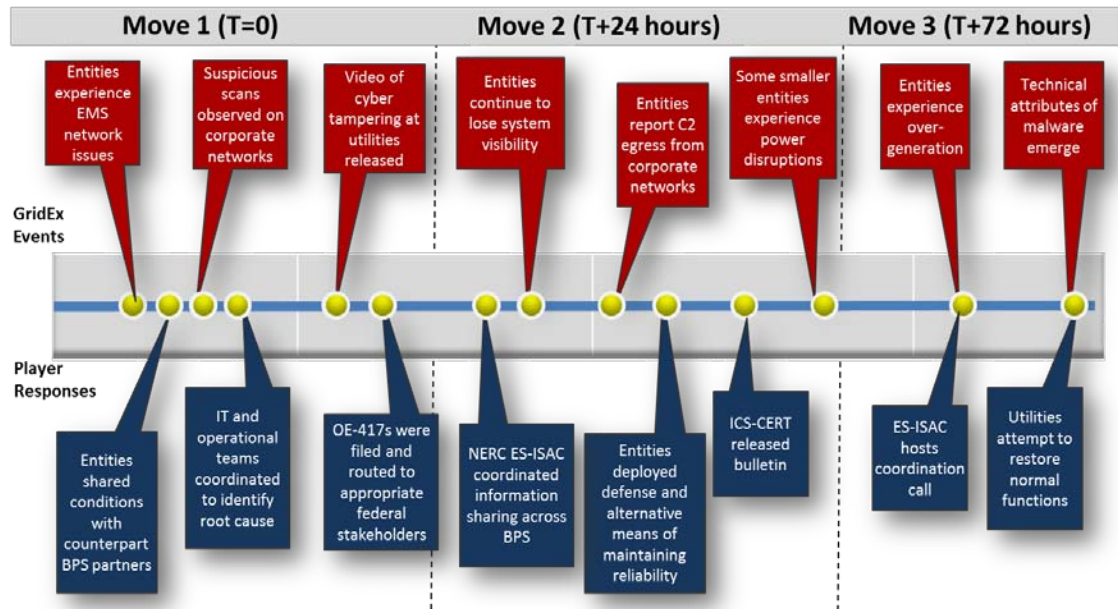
Move 1 (T=0)

Move 2 (T+24 hours)

Move 3 (T+72 hours)

Entities experience EMS network issues

Suspicious scans observed on corporate networks

Video of cyber tampering at utilities released

Entities continue to lose system visibility

Entities report C2 egress from corporate networks

Some smaller entities experience power disruptions

Entities experience over-generation

Technical attributes of malware emerge

GridEx Events

Player Responses

Entities shared conditions with counterpart BPS partners

IT and operational teams coordinated to identify root cause

OE-417s were filed and routed to appropriate federal stakeholders

NERC ES-ISAC coordinated information sharing across BPS

Entities deployed defense and alternative means of maintaining reliability

ICS-CERT released bulletin

ES-ISAC hosts coordination call

Utilities attempt to restore normal functions